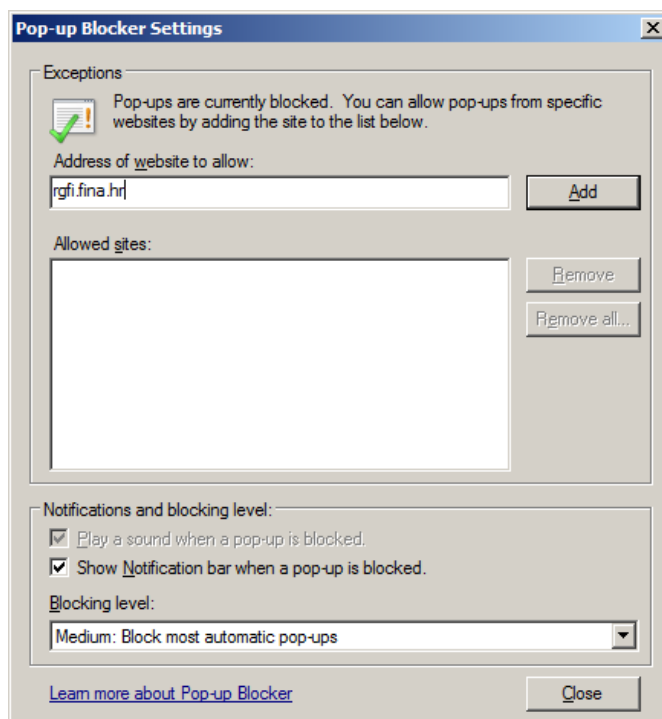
Pop-up Blocker Settings

Exceptions

Pop-ups are currently blocked. You can allow pop-ups from specific websites by adding the site to the list below.

Address of website to allow:

rgfi.fina.hr

Add

Allowed sites:

Remove

Remove all...

Notifications and blocking level:

Play a sound when a pop-up is blocked.

Show Notification bar when a pop-up is blocked.

Blocking level:

Medium: Block most automatic pop-ups

Learn more about Pop-up Blocker

Close